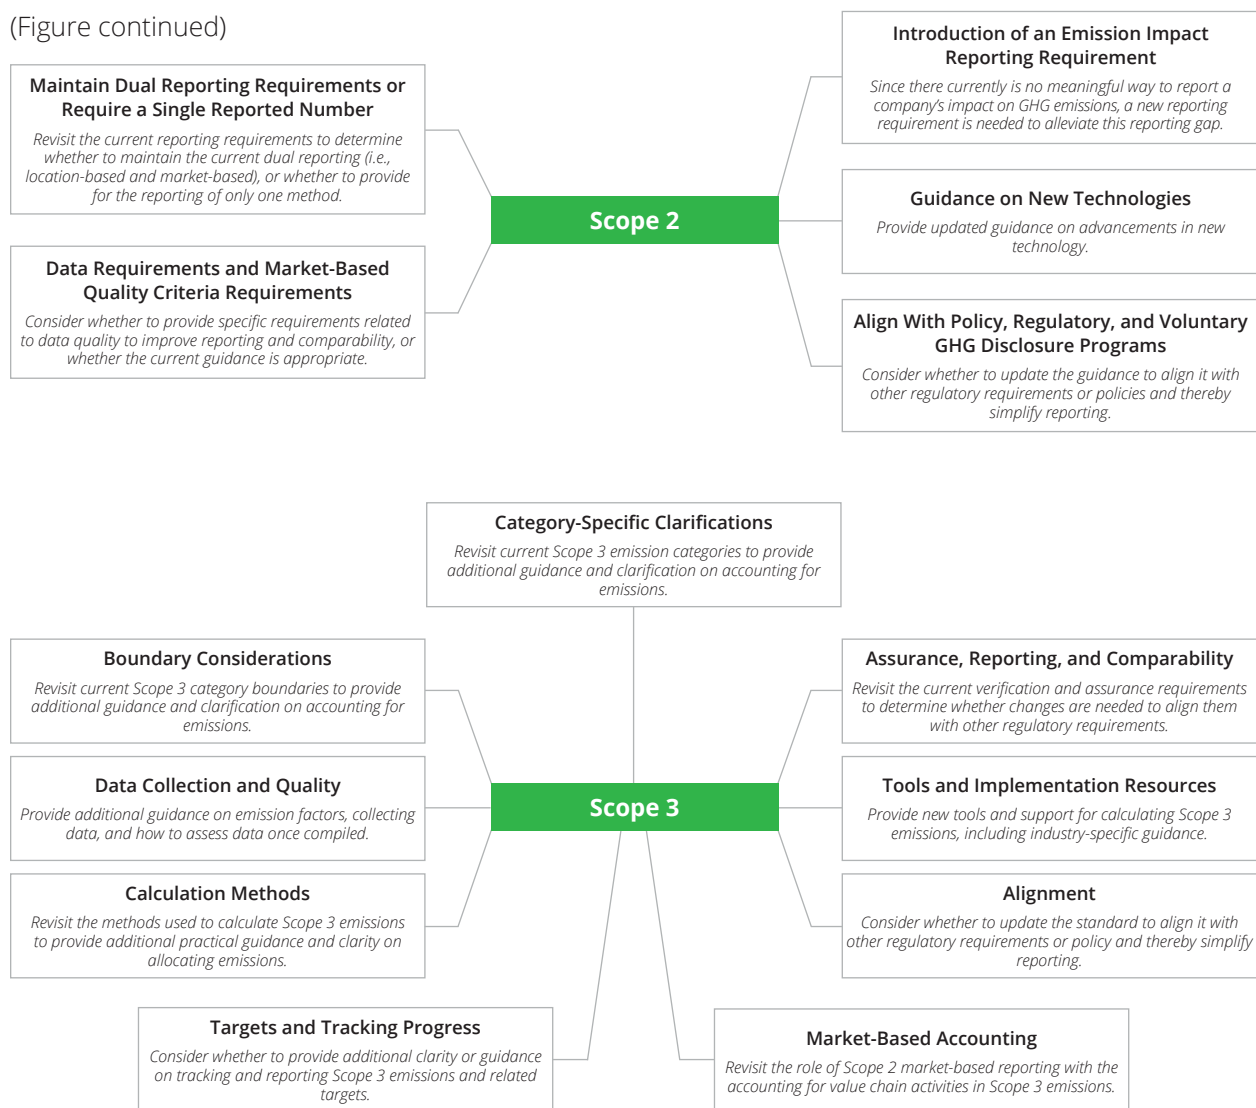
(Figure continued)

Maintain Dual Reporting Requirements or Require a Single Reported Number

Revisit the current reporting requirements to determine whether to maintain the current dual reporting (i.e., location-based and market-based), or whether to provide for the reporting of only one method.

Data Requirements and Market-Based Quality Criteria Requirements

Consider whether to provide specific requirements related to data quality to improve reporting and comparability, or whether the current guidance is appropriate.

Scope 2

Introduction of an Emission Impact Reporting Requirement

Since there currently is no meaningful way to report a company's impact on GHG emissions, a new reporting requirement is needed to alleviate this reporting gap.

Guidance on New Technologies

Provide updated guidance on advancements in new technology.

Align With Policy, Regulatory, and Voluntary GHG Disclosure Programs

Consider whether to update the guidance to align it with other regulatory requirements or policies and thereby simplify reporting.

Category-Specific Clarifications

Revisit current Scope 3 emission categories to provide additional guidance and clarification on accounting for emissions.

Boundary Considerations

Revisit current Scope 3 category boundaries to provide additional guidance and clarification on accounting for emissions.

Data Collection and Quality

Provide additional guidance on emission factors, collecting data, and how to assess data once compiled.

Calculation Methods

Revisit the methods used to calculate Scope 3 emissions to provide additional practical guidance and clarity on allocating emissions.

Scope 3

Assurance, Reporting, and Comparability

Revisit the current verification and assurance requirements to determine whether changes are needed to align them with other regulatory requirements.

Tools and Implementation Resources

Provide new tools and support for calculating Scope 3 emissions, including industry-specific guidance.

Alignment

Consider whether to update the standard to align it with other regulatory requirements or policy and thereby simplify reporting.

Targets and Tracking Progress

Consider whether to provide additional clarity or guidance on tracking and reporting Scope 3 emissions and related targets.

Market-Based Accounting

Revisit the role of Scope 2 market-based reporting with the accounting for value chain activities in Scope 3 emissions.